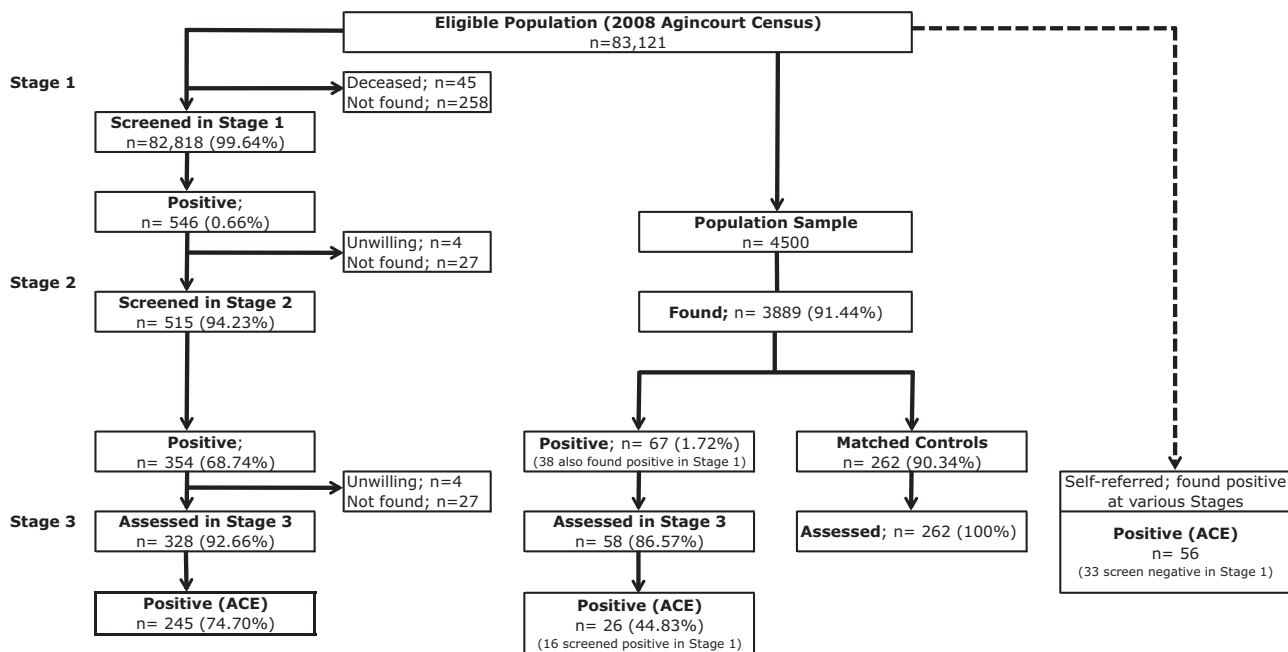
Eligible Population (2008 Agincourt Census)
n=83,121

Stage 1

Deceased; n=45
Not found; n=258

Screened in Stage 1
n=82,818 (99.64%)

Positive;
n= 546 (0.66%)

Unwilling; n=4
Not found; n=27

Stage 2

Screened in Stage 2
n= 515 (94.23%)

Positive;
n= 354 (68.74%)

Unwilling; n=4
Not found; n=27

Stage 3

Assessed in Stage 3
n= 328 (92.66%)

Positive (ACE)
n= 245 (74.70%)

Population Sample
n= 4500

Found; n= 3889 (91.44%)

Positive; n= 67 (1.72%)
(38 also found positive in Stage 1)

Assessed in Stage 3
n= 58 (86.57%)

Positive (ACE)
n= 26 (44.83%)
(16 screened positive in Stage 1)

Matched Controls
n= 262 (90.34%)

Assessed; n= 262 (100%)

Self-referred; found positive at various Stages

Positive (ACE)
n= 56
(33 screen negative in Stage 1)